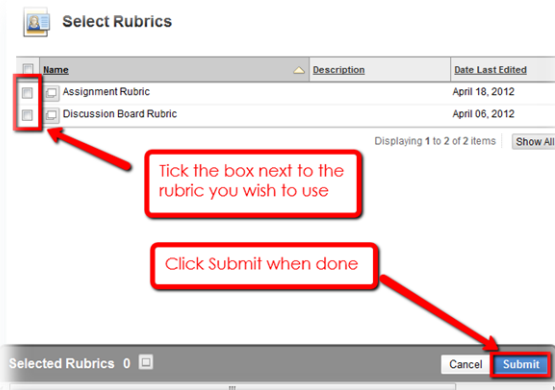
Select Rubrics

| Name | Description | Date Last Edited |
|---|---|---|
| Assignment Rubric | | April 18, 2012 |
| Discussion Board Rubric | | April 06, 2012 |

Displaying 1 to 2 of 2 items Show All

Tick the box next to the rubric you wish to use

Click Submit when done

Selected Rubrics 0

Cancel Submit